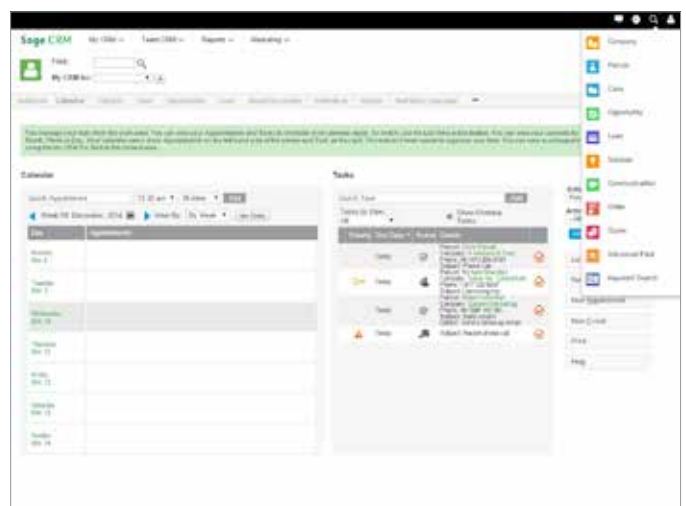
Sage CRM My CRM Team CRM Reports Marketing

Find:

My CRM for:

Calendar

Calendar

Search Appointments

Week 08 December, 2014

Day Appointments

Monday Dec 8

Tuesday Dec 9

Wednesday Dec 10

Thursday Dec 11

Friday Dec 12

Saturday Dec 13

Sunday Dec 14

Tasks

Search Task

Show Overdue Tasks

Priority Due Date Status Details

Today

Today

Today

Today

Company

Person

Case

Opportunity

Lead

Solution

Communication

Order

Quote

Advanced Find

Keyword Search

New Appointment

New E-mail

Print

Help